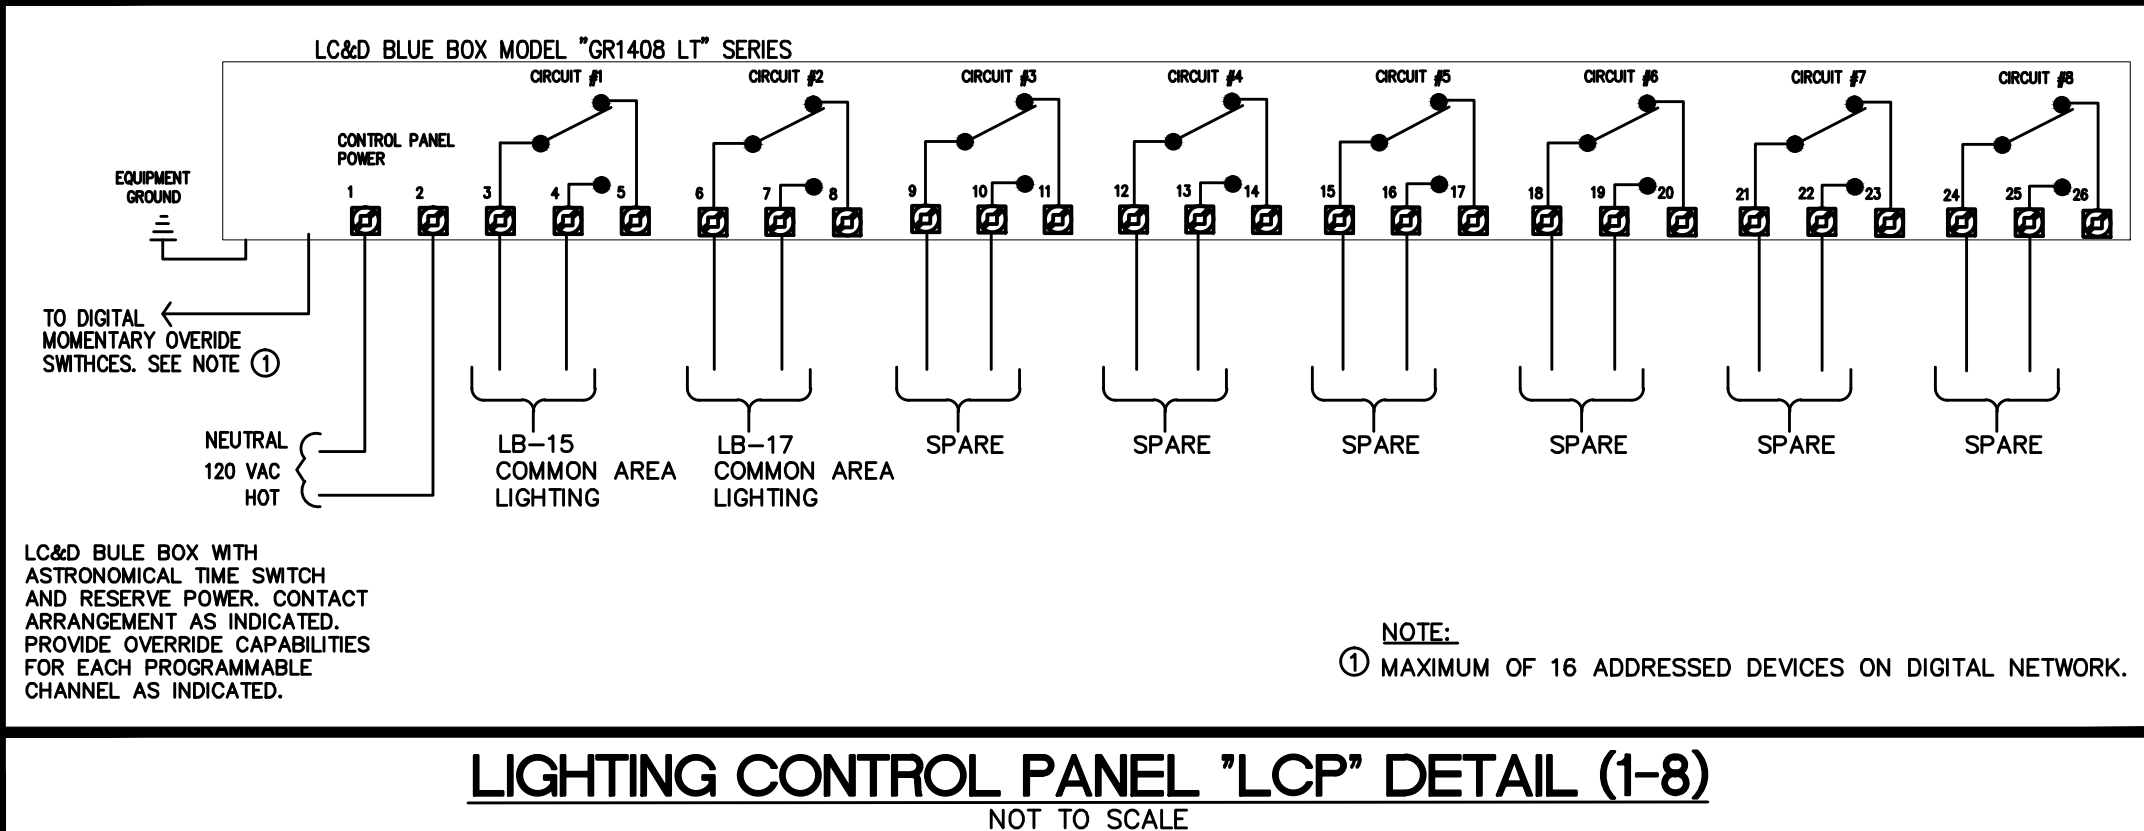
LC&D BLUE BOX MODEL "GR1408 LT" SERIES

CIRCUIT #1
CIRCUIT #2
CIRCUIT #3
CIRCUIT #4
CIRCUIT #5
CIRCUIT #6
CIRCUIT #7
CIRCUIT #8

CONTROL PANEL POWER

EQUIPMENT GROUND

1 2 3 4 5 6 7 8 9 10 11 12 13 14 15 16 17 18 19 20 21 22 23 24 25 26

TO DIGITAL MOMENTARY OVERIDE SWITHCES. SEE NOTE ①

NEUTRAL
120 VAC
HOT

LB-15
COMMON AREA
LIGHTING

LB-17
COMMON AREA
LIGHTING

SPARE

SPARE

SPARE

SPARE

SPARE

SPARE

LC&D BULE BOX WITH ASTRONOMICAL TIME SWITCH AND RESERVE POWER. CONTACT ARRANGEMENT AS INDICATED. PROVIDE OVERRIDE CAPABILITIES FOR EACH PROGRAMMABLE CHANNEL AS INDICATED.

NOTE:
① MAXIMUM OF 16 ADDRESSED DEVICES ON DIGITAL NETWORK.

LIGHTING CONTROL PANEL "LCP" DETAIL (1-8)
NOT TO SCALE